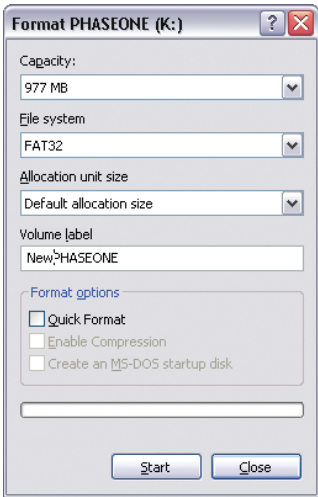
Format PHASEONE (K:)

Capacity:
977 MB

File system
FAT32

Allocation unit size
Default allocation size

Volume label
NewPHASEONE

Format options
Quick Format
Enable Compression
Create an MS-DOS startup disk

Start
Close